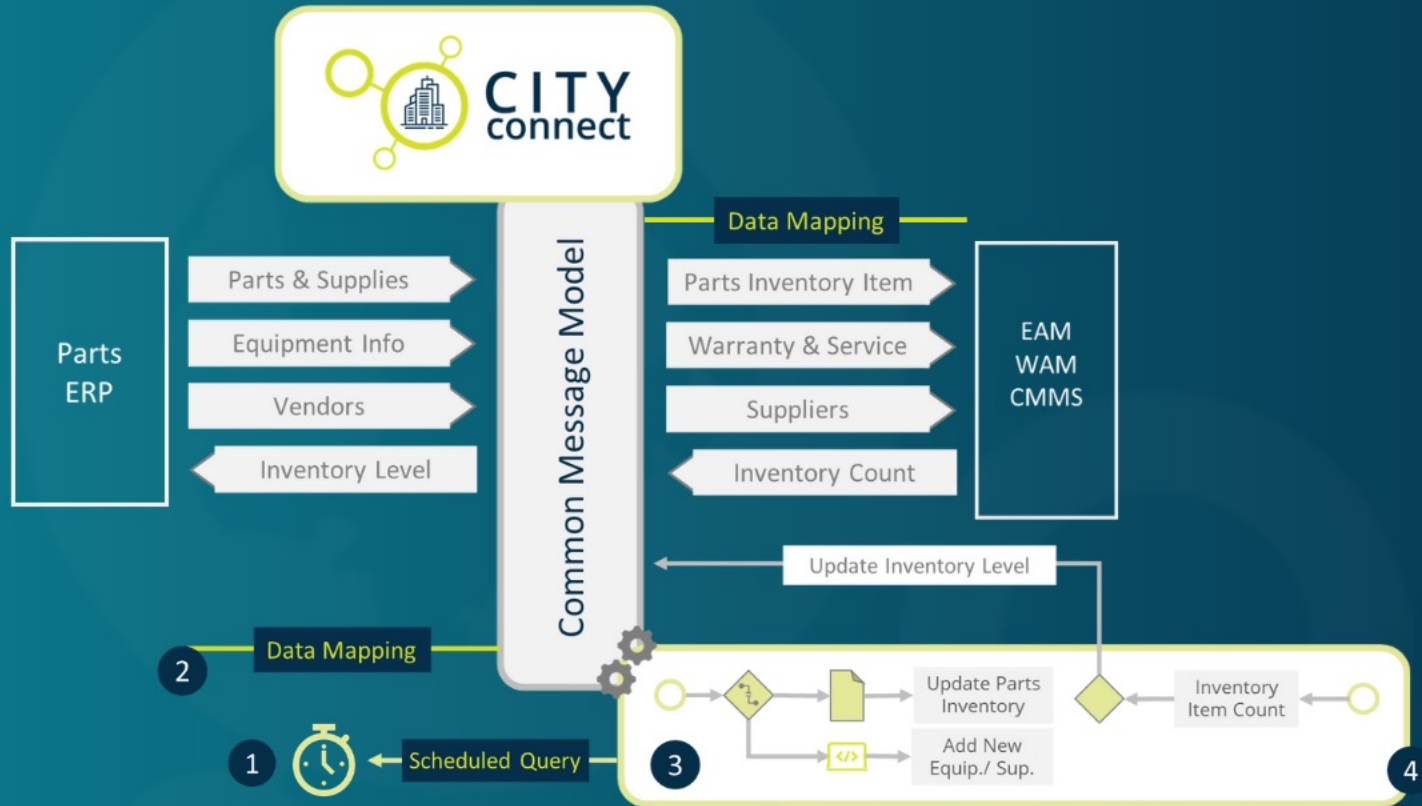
CITY connect

Data Mapping

Parts ERP

Parts & Supplies

Equipment Info

Vendors

Inventory Level

Common Message Model

Parts Inventory Item

Warranty & Service

Suppliers

Inventory Count

EAM WAM CMMS

Update Inventory Level

2

Data Mapping

1

Scheduled Query

3

Update Parts Inventory

Add New Equip./ Sup.

Inventory Item Count

4